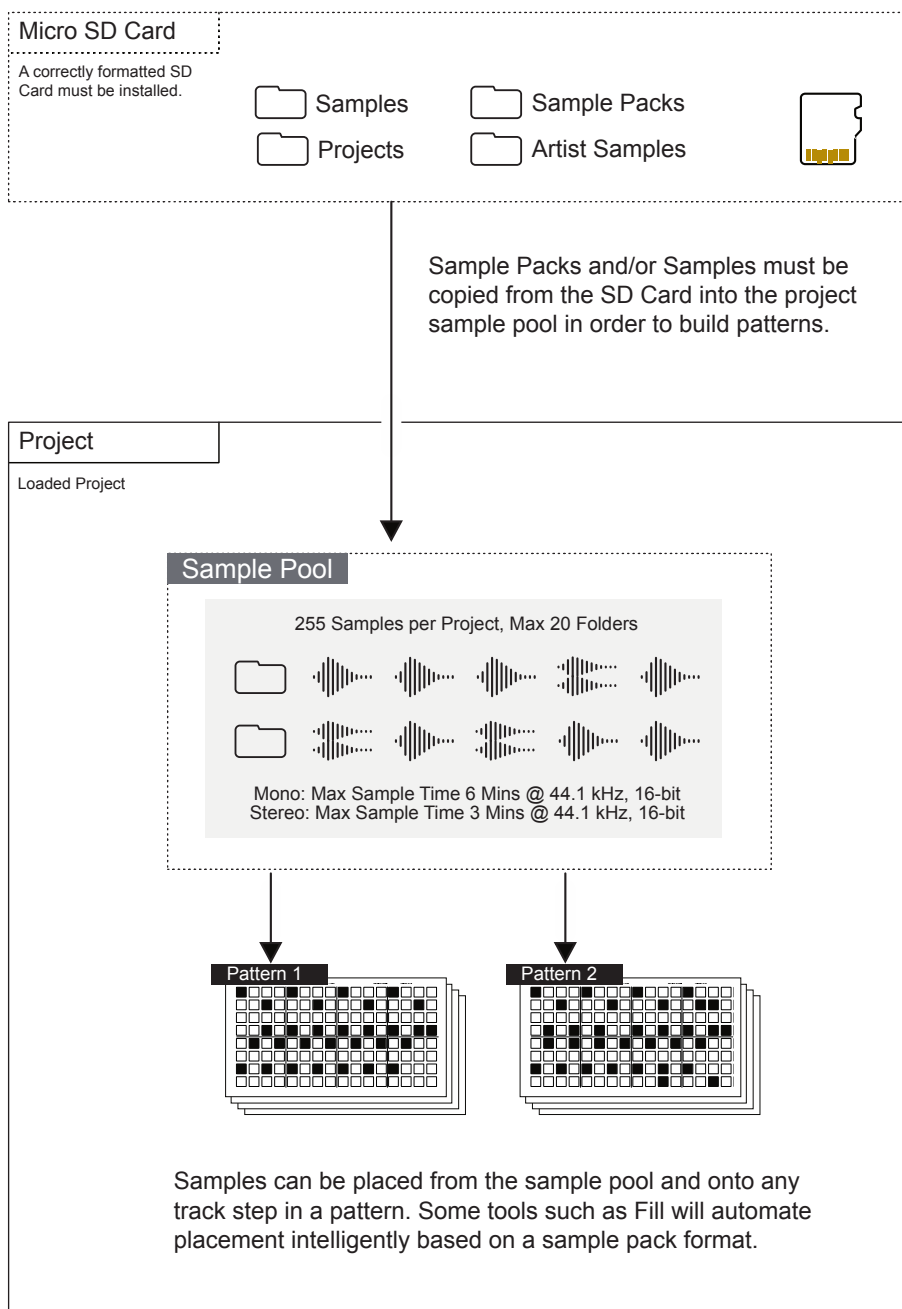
Micro SD Card

A correctly formatted SD Card must be installed.

Samples

Sample Packs

Projects

Artist Samples

Sample Packs and/or Samples must be copied from the SD Card into the project sample pool in order to build patterns.

Project

Loaded Project

Sample Pool

255 Samples per Project, Max 20 Folders

Mono: Max Sample Time 6 Mins @ 44.1 kHz, 16-bit
Stereo: Max Sample Time 3 Mins @ 44.1 kHz, 16-bit

Pattern 1

Pattern 2

Samples can be placed from the sample pool and onto any track step in a pattern. Some tools such as Fill will automate placement intelligently based on a sample pack format.